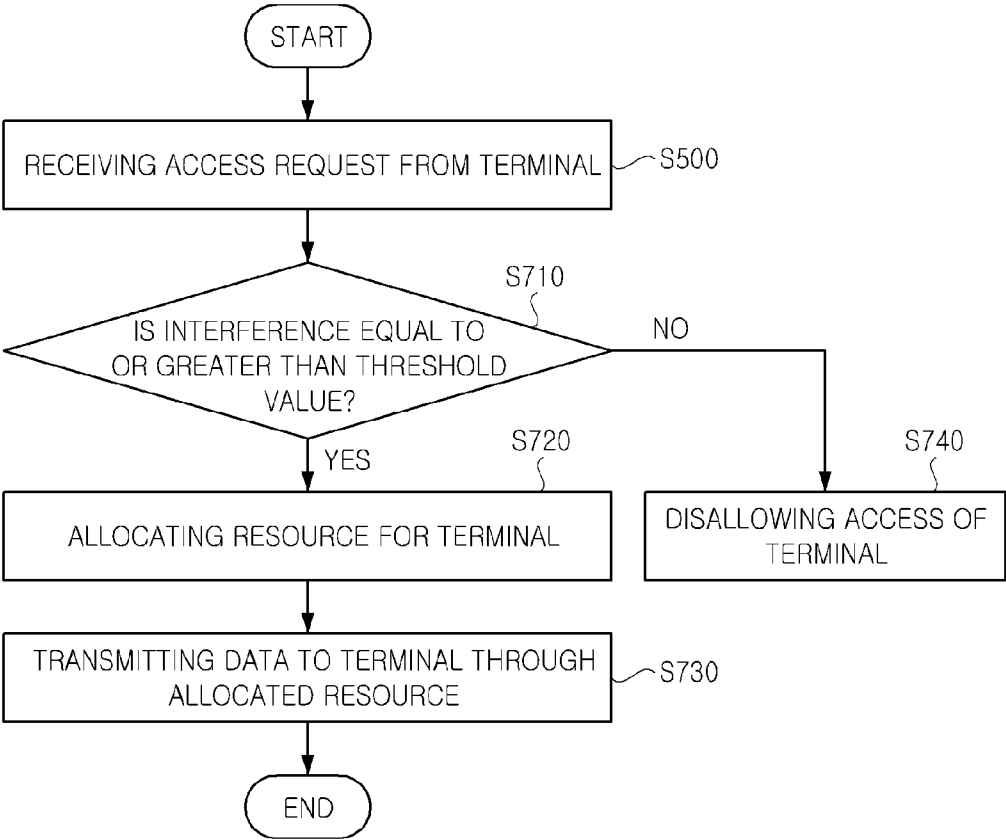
START

RECEIVING ACCESS REQUEST FROM TERMINAL

S500

S710

IS INTERFERENCE EQUAL TO OR GREATER THAN THRESHOLD VALUE?

NO

YES

S720

S740

ALLOCATING RESOURCE FOR TERMINAL

DISALLOWING ACCESS OF TERMINAL

TRANSMITTING DATA TO TERMINAL THROUGH ALLOCATED RESOURCE

S730

END